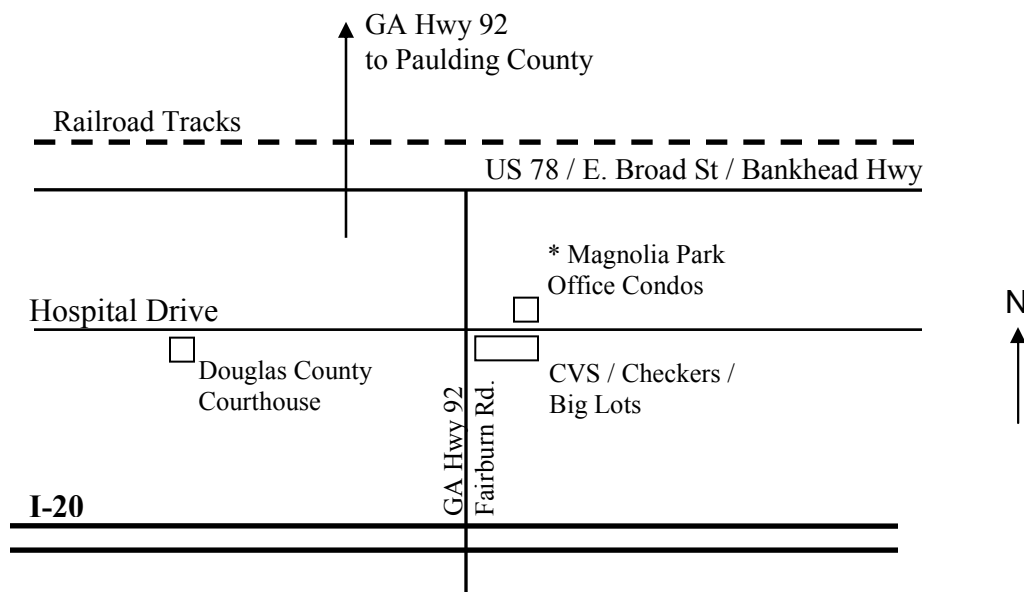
GA Hwy 92
to Paulding County

Railroad Tracks

US 78 / E. Broad St / Bankhead Hwy

* Magnolia Park
Office Condos

Hospital Drive

N

Douglas County
Courthouse

GA Hwy 92

Fairburn Rd.

CVS / Checkers /
Big Lots

I-20